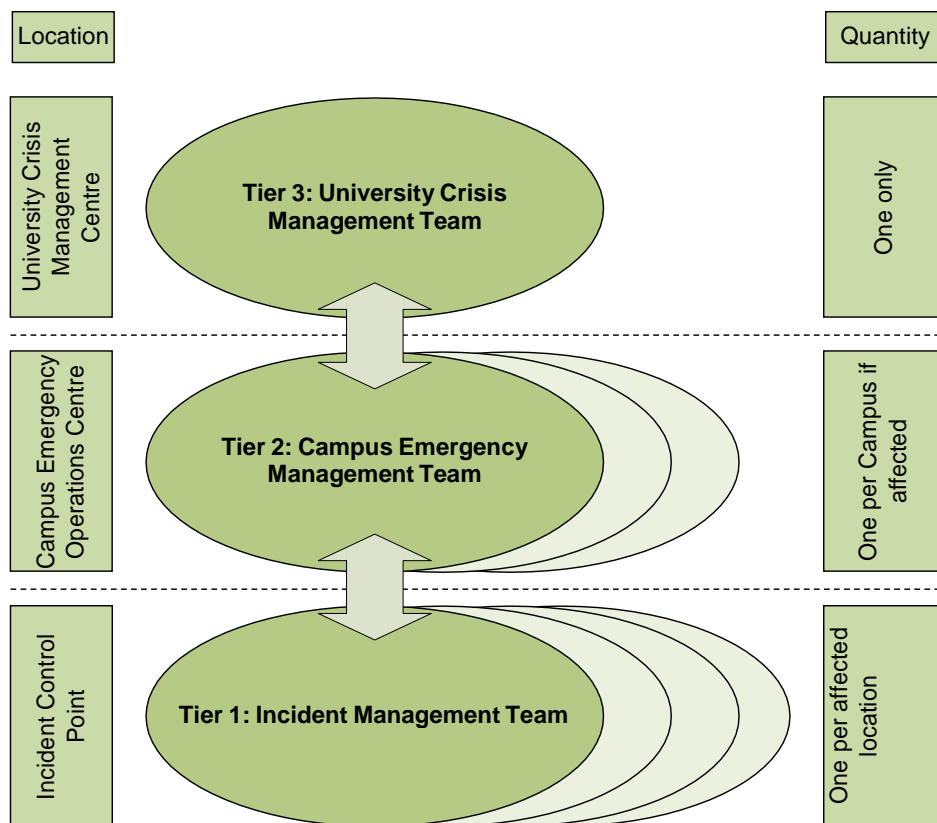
Location

Quantity

University Crisis Management Centre

Tier 3: University Crisis Management Team

One only

Campus Emergency Operations Centre

Tier 2: Campus Emergency Management Team

One per Campus if affected

Incident Control Point

Tier 1: Incident Management Team

One per affected location